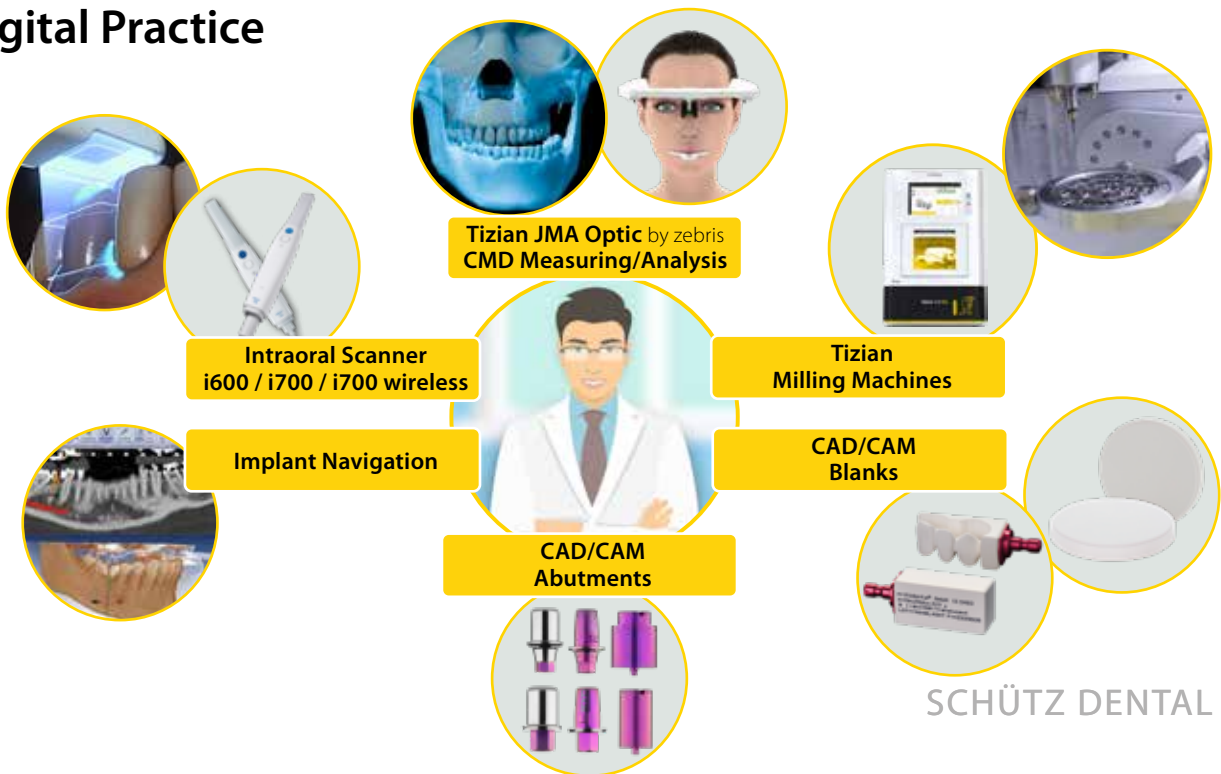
gital Practice

Tizian JMA Optic by zebris
CMD Measuring/Analysis

Intraoral Scanner
i600 / i700 / i700 wireless

Tizian
Milling Machines

Implant Navigation

CAD/CAM
Blanks

CAD/CAM
Abutments

SCHÜTZ DENTAL